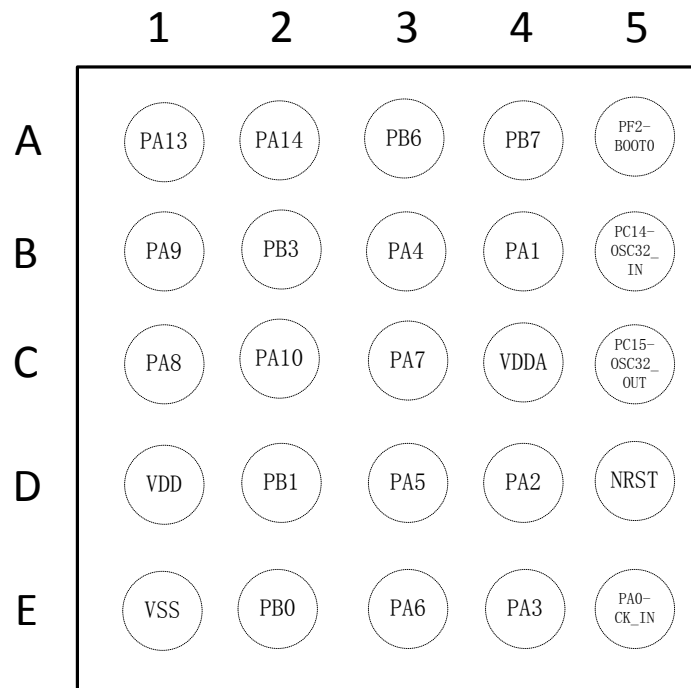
|   | 1 | 2 | 3 | 4 | 5 |
|---|---|---|---|---|---|
| A | PA13 | PA14 | PB6 | PB7 | PF2-BOOT0 |
| B | PA9 | PB3 | PA4 | PA1 | PC14-OSC32_IN |
| C | PA8 | PA10 | PA7 | VDDA | PC15-OSC32_OUT |
| D | VDD | PB1 | PA5 | PA2 | NRST |
| E | VSS | PB0 | PA6 | PA3 | PA0-CK_IN |